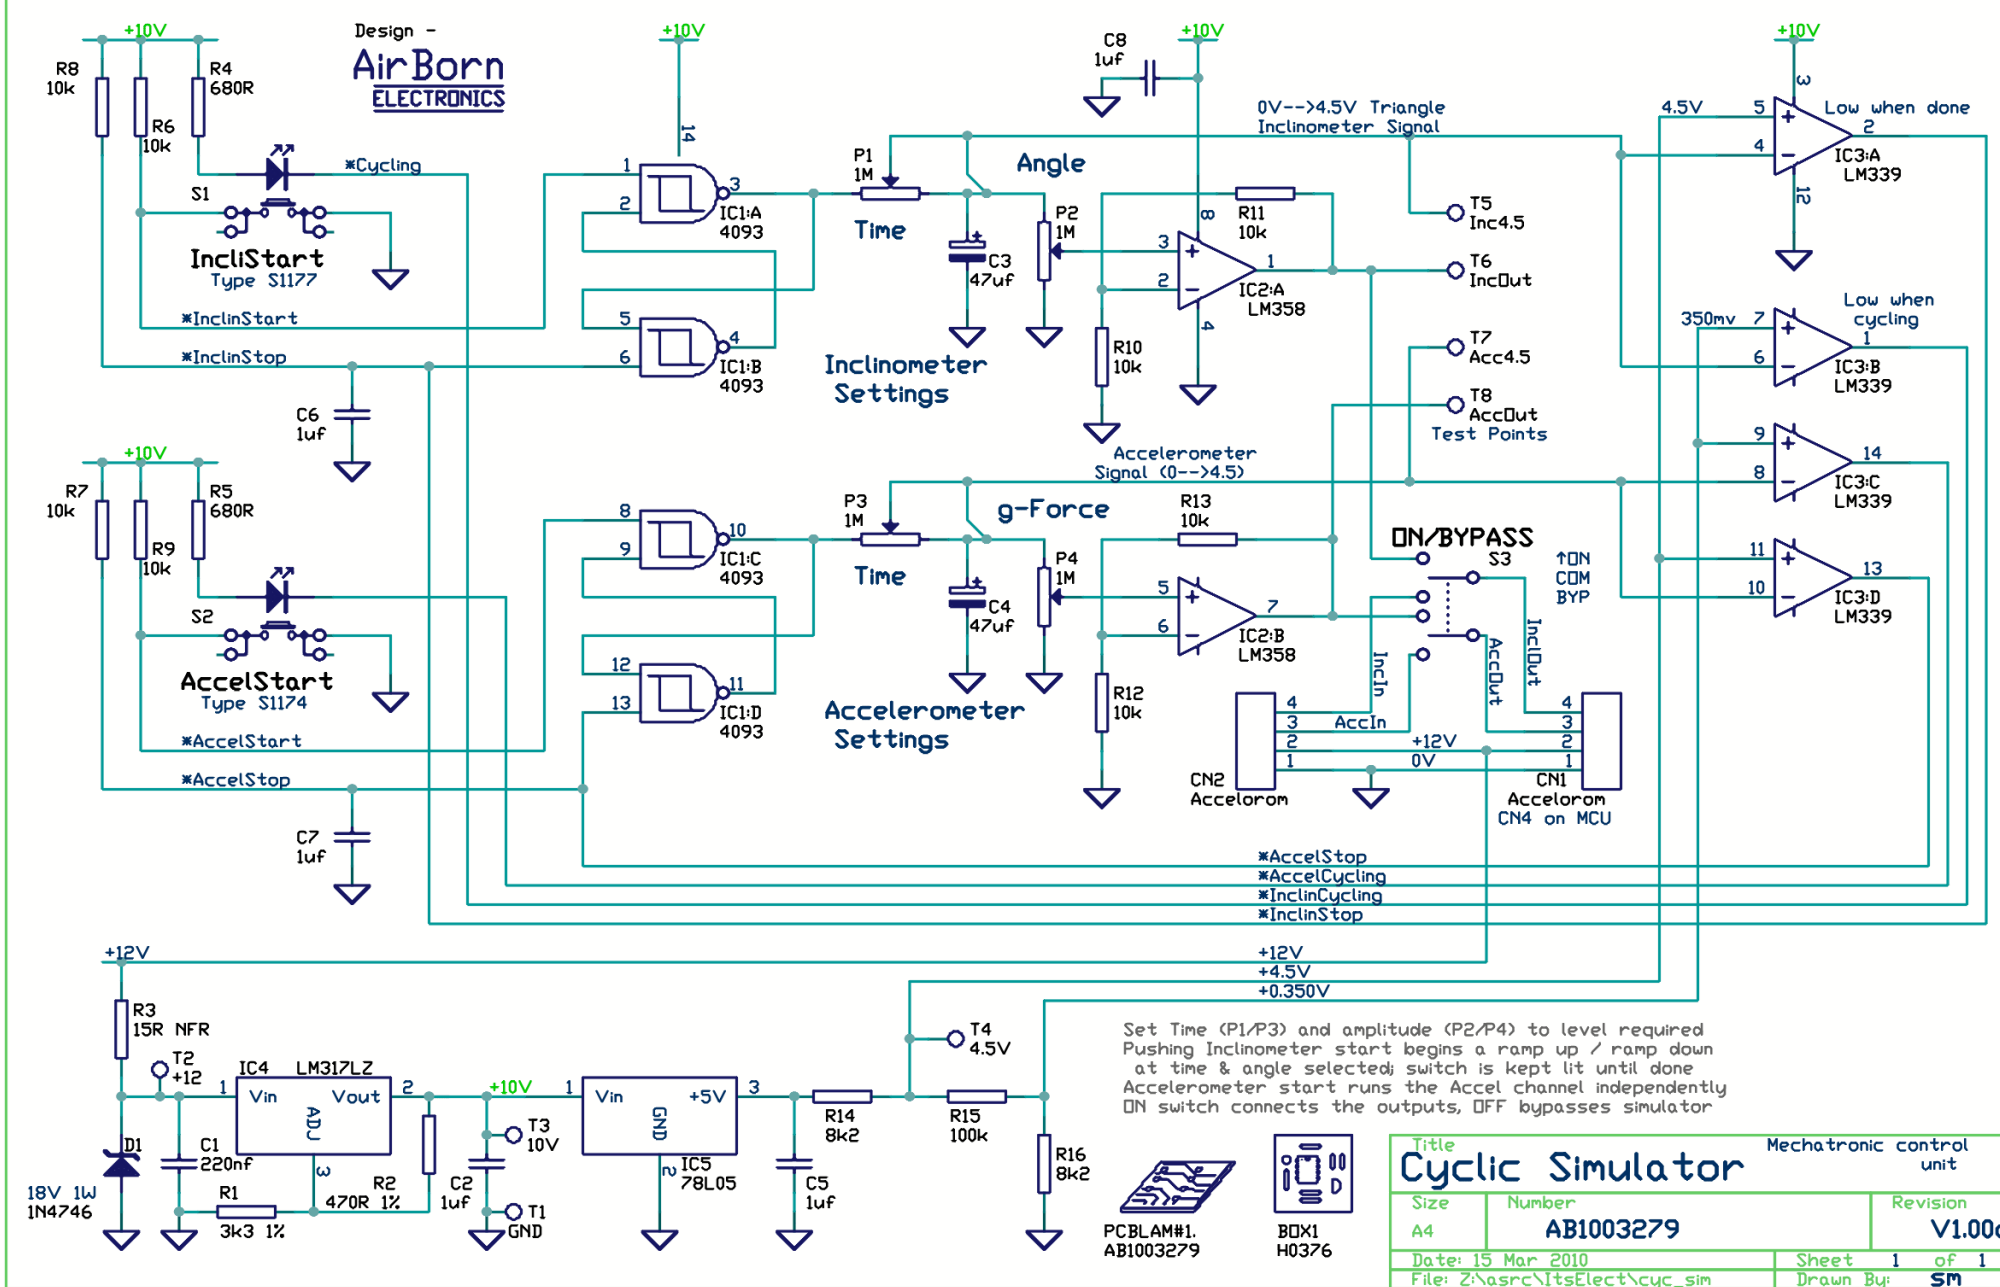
Design -
AirBorn
ELECTRONICS

+10V
R8
10k
R4
680R
R6
10k
*Cycling
S1
IncliStart
Type S1177
*InclinStart
*InclinStop
C6
1uf

+10V
14
1
2
3
IC1:A
4093
5
6
4
IC1:B
4093

P1
1M
Time
Angle
C3
47uf
P2
1M
Inclinometer
Settings

C8
1uf
+10V
8
R11
10k
3
2
1
IC2:A
LM358
4
R10
10k
0V-->4.5V Triangle
Inclinometer Signal
T5
Inc4.5
T6
IncOut
T7
Acc4.5
T8
AccOut
Test Points
Accelerometer
Signal (0-->4.5)

+10V
3
4.5V
5
4
Low when done
2
IC3:A
LM339
12
350mv
7
6
Low when
cycling
1
IC3:B
LM339
9
8
14
IC3:C
LM339
11
10
13
IC3:D
LM339

+10V
R7
10k
R5
680R
R9
10k
S2
AccelStart
Type S1174
*AccelStart
*AccelStop
C7
1uf

8
9
10
IC1:C
4093
12
13
11
IC1:D
4093
P3
1M
Time
g-Force
C4
47uf
P4
1M
Accelerometer
Settings
R13
10k
5
6
7
IC2:B
LM358
R12
10k

ON/BYPASS
S3
↑ON
COM
BYP
IncIn
AccOut
IncOut
4
3
2
1
AccIn
+12V
0V
CN2
Accelorom
4
3
2
1
CN1
Accelorom
CN4 on MCU

*AccelStop
*AccelCycling
*InclinCycling
*InclinStop
+12V
+4.5V
+0.350V

+12V
R3
15R NFR
T2
+12
IC4 LM317LZ
1
Vin
Vout
ADJ
2
3
R2
470R 1%
D1
18V 1W
1N4746
C1
220nf
R1
3k3 1%
+10V
T3
10V
C2
1uf
T1
GND
1
Vin
+5V
GND
3
2
IC5
78L05
C5
1uf
R14
8k2
T4
4.5V
R15
100k
R16
8k2

Set Time (P1/P3) and amplitude (P2/P4) to level required
Pushing Inclinometer start begins a ramp up / ramp down
at time & angle selected; switch is kept lit until done
Accelerometer start runs the Accel channel independently
ON switch connects the outputs, OFF bypasses simulator

PCBLAM#1.
AB1003279
BOX1
H0376

Title
Cyclic Simulator
Mechatronic control unit
Size
A4
Number
AB1003279
Revision
V1.00
Date: 15 Mar 2010
Sheet 1 of 1
File: Z:\asrc\ItsElect\cyc_sim
Drawn By: SM